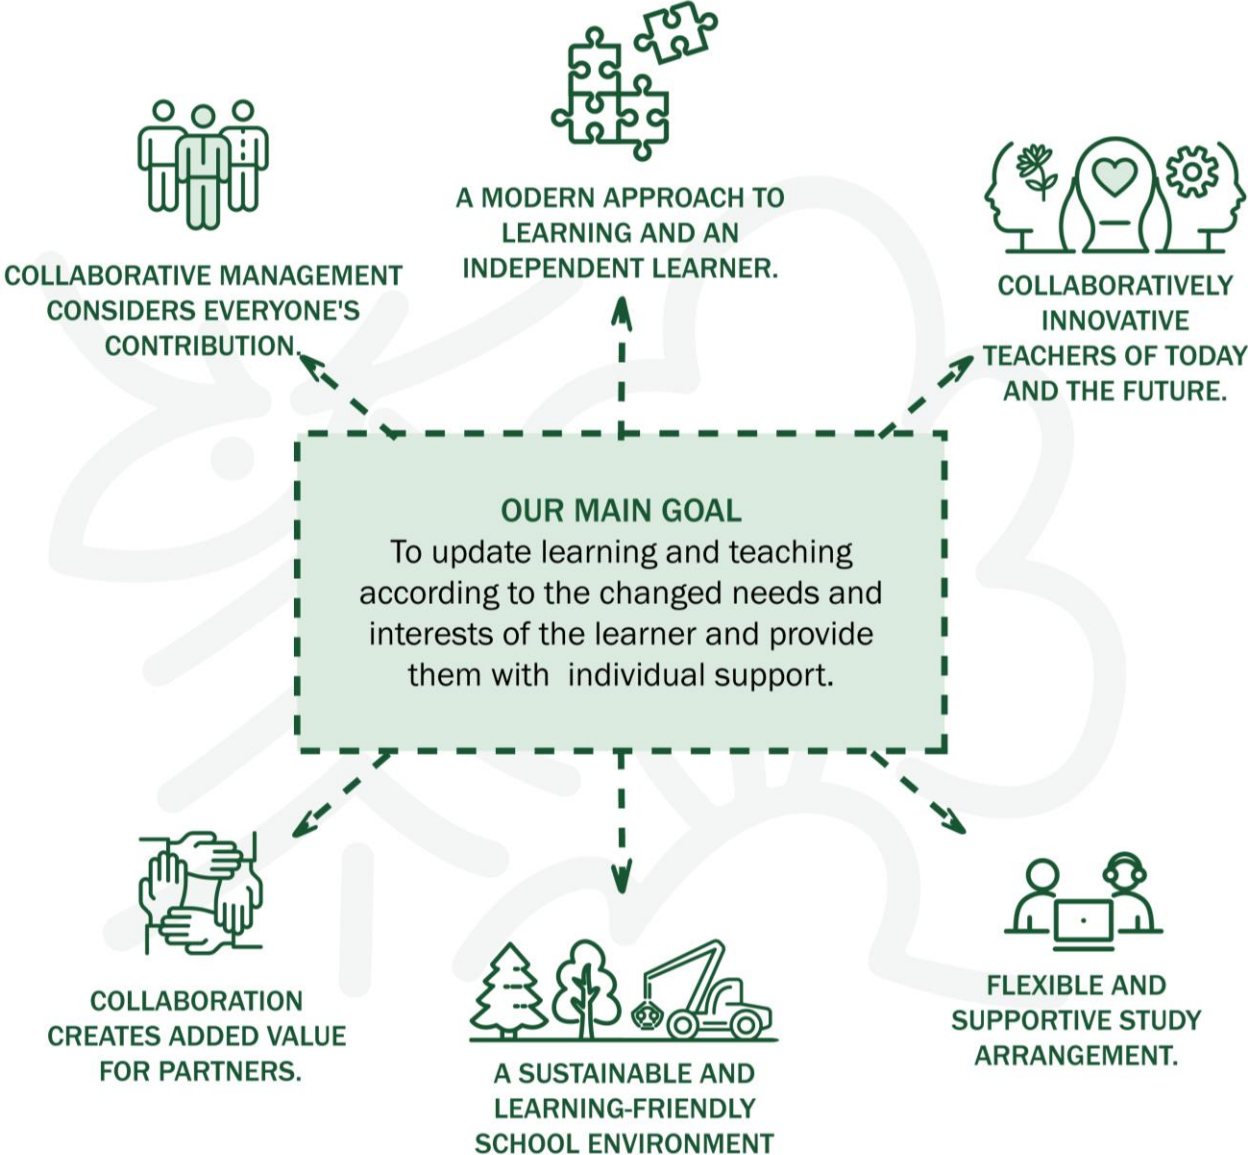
A MODERN APPROACH TO LEARNING AND AN INDEPENDENT LEARNER.

COLLABORATIVE MANAGEMENT CONSIDERS EVERYONE'S CONTRIBUTION.

COLLABORATIVELY INNOVATIVE TEACHERS OF TODAY AND THE FUTURE.

OUR MAIN GOAL
To update learning and teaching according to the changed needs and interests of the learner and provide them with individual support.

COLLABORATION CREATES ADDED VALUE FOR PARTNERS.

A SUSTAINABLE AND LEARNING-FRIENDLY SCHOOL ENVIRONMENT

FLEXIBLE AND SUPPORTIVE STUDY ARRANGEMENT.